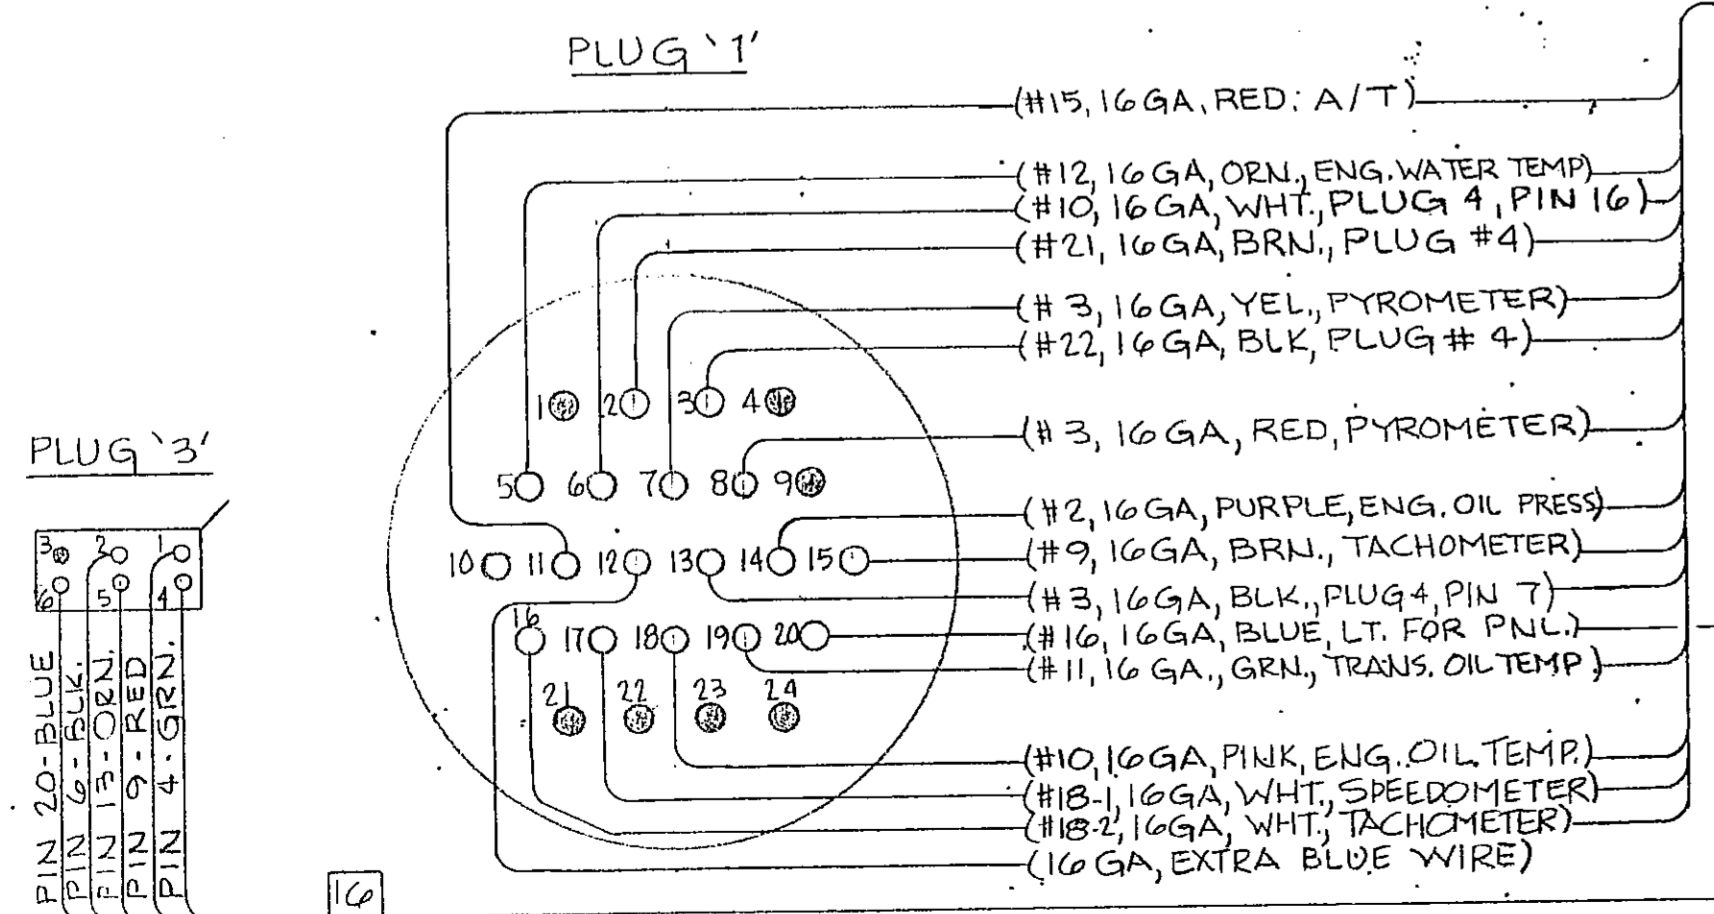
PLUG '1'

(#15, 16GA, RED: A/T)

(#12, 16GA, ORN., ENG. WATER TEMP)
(#10, 16GA, WHT., PLUG 4, PIN 16)
(#21, 16GA, BRN., PLUG #4)

(#3, 16GA, YEL., PYROMETER)
(#22, 16GA, BLK, PLUG # 4)

1 2 3 4

(#3, 16GA, RED, PYROMETER)

5 6 7 8 9

(#2, 16GA, PURPLE, ENG. OIL PRESS)
10 11 12 13 14 15 (#9, 16GA, BRN., TACHOMETER)
(#3, 16GA, BLK., PLUG 4, PIN 7)
16 17 18 19 20 (#16, 16GA, BLUE, LT. FOR PNL.)
(#11, 16 GA., GRN., TRANS. OIL TEMP)
21 22 23 24

(#10, 16GA, PINK, ENG. OIL TEMP.)
(#18-1, 16GA, WHT., SPEEDOMETER)
(#18-2, 16GA, WHT., TACHOMETER)
(16 GA, EXTRA BLUE WIRE)

PLUG '3'

3 2 1
6 5 4

PIN 20-BLUE
PIN 6-BLK.
PIN 13-ORN.
PIN 9-RED
PIN 4-GRN.

16